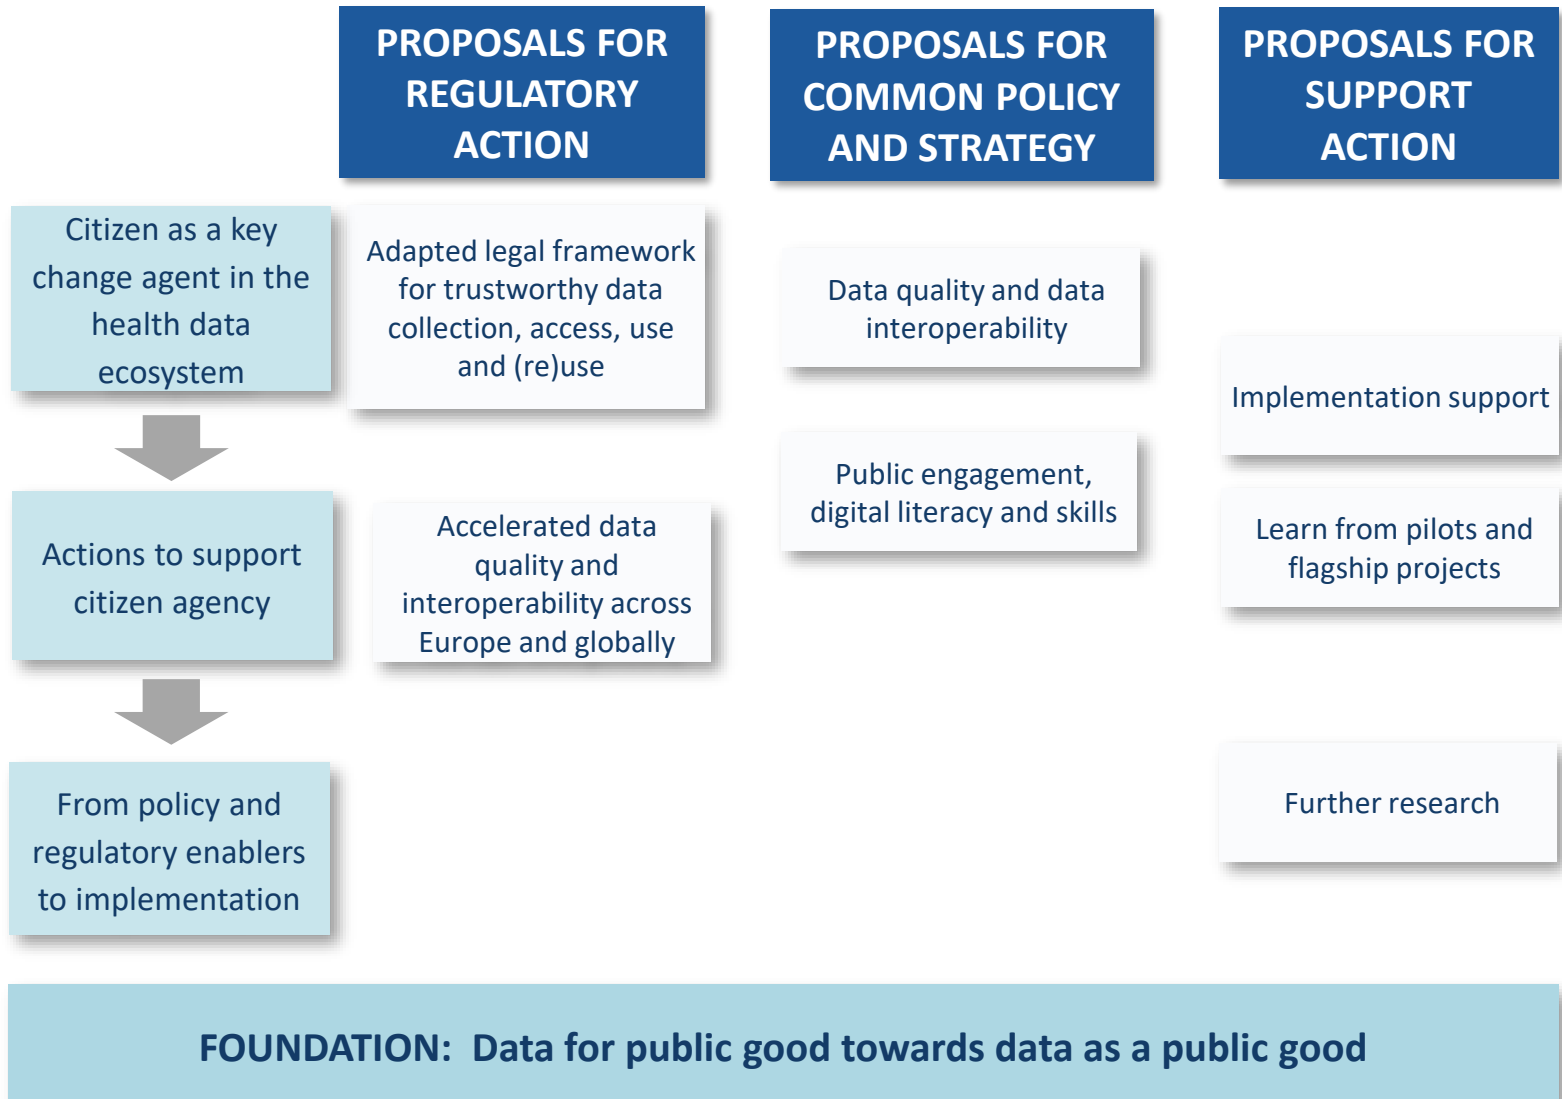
PROPOSALS FOR REGULATORY ACTION

PROPOSALS FOR COMMON POLICY AND STRATEGY

PROPOSALS FOR SUPPORT ACTION

Citizen as a key change agent in the health data ecosystem

Adapted legal framework for trustworthy data collection, access, use and (re)use

Data quality and data interoperability

Implementation support

Actions to support citizen agency

Accelerated data quality and interoperability across Europe and globally

Public engagement, digital literacy and skills

Learn from pilots and flagship projects

From policy and regulatory enablers to implementation

Further research

FOUNDATION: Data for public good towards data as a public good